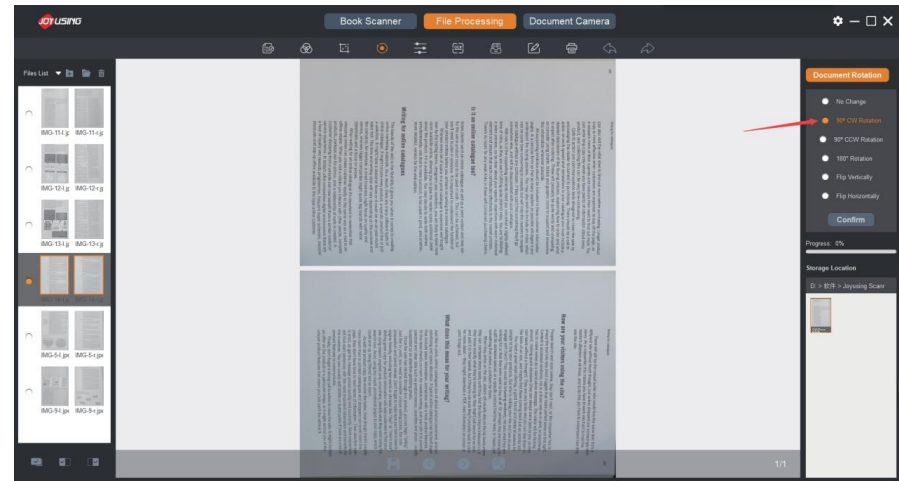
JOYUSING

Book Scanner
File Processing
Document Camera

Files List

IMG-11-l.jp
IMG-11-r.jp
IMG-12-l.jp
IMG-12-r.jp
IMG-13-l.jp
IMG-13-r.jp
IMG-5-l.jpx
IMG-5-r.jpx
IMG-9-l.jpx
IMG-9-r.jpx

Is it an online catalogue too?

Writing for online catalogues

How are your visitors using the site?

What does this mean for your writing?

1/1

Document Rotation
No Change
90° CW Rotation
90° CCW Rotation
180° Rotation
Flip Vertically
Flip Horizontally
Confirm

Progress: 0%

Storage Location
D: > 软件 > Joyusing Scann